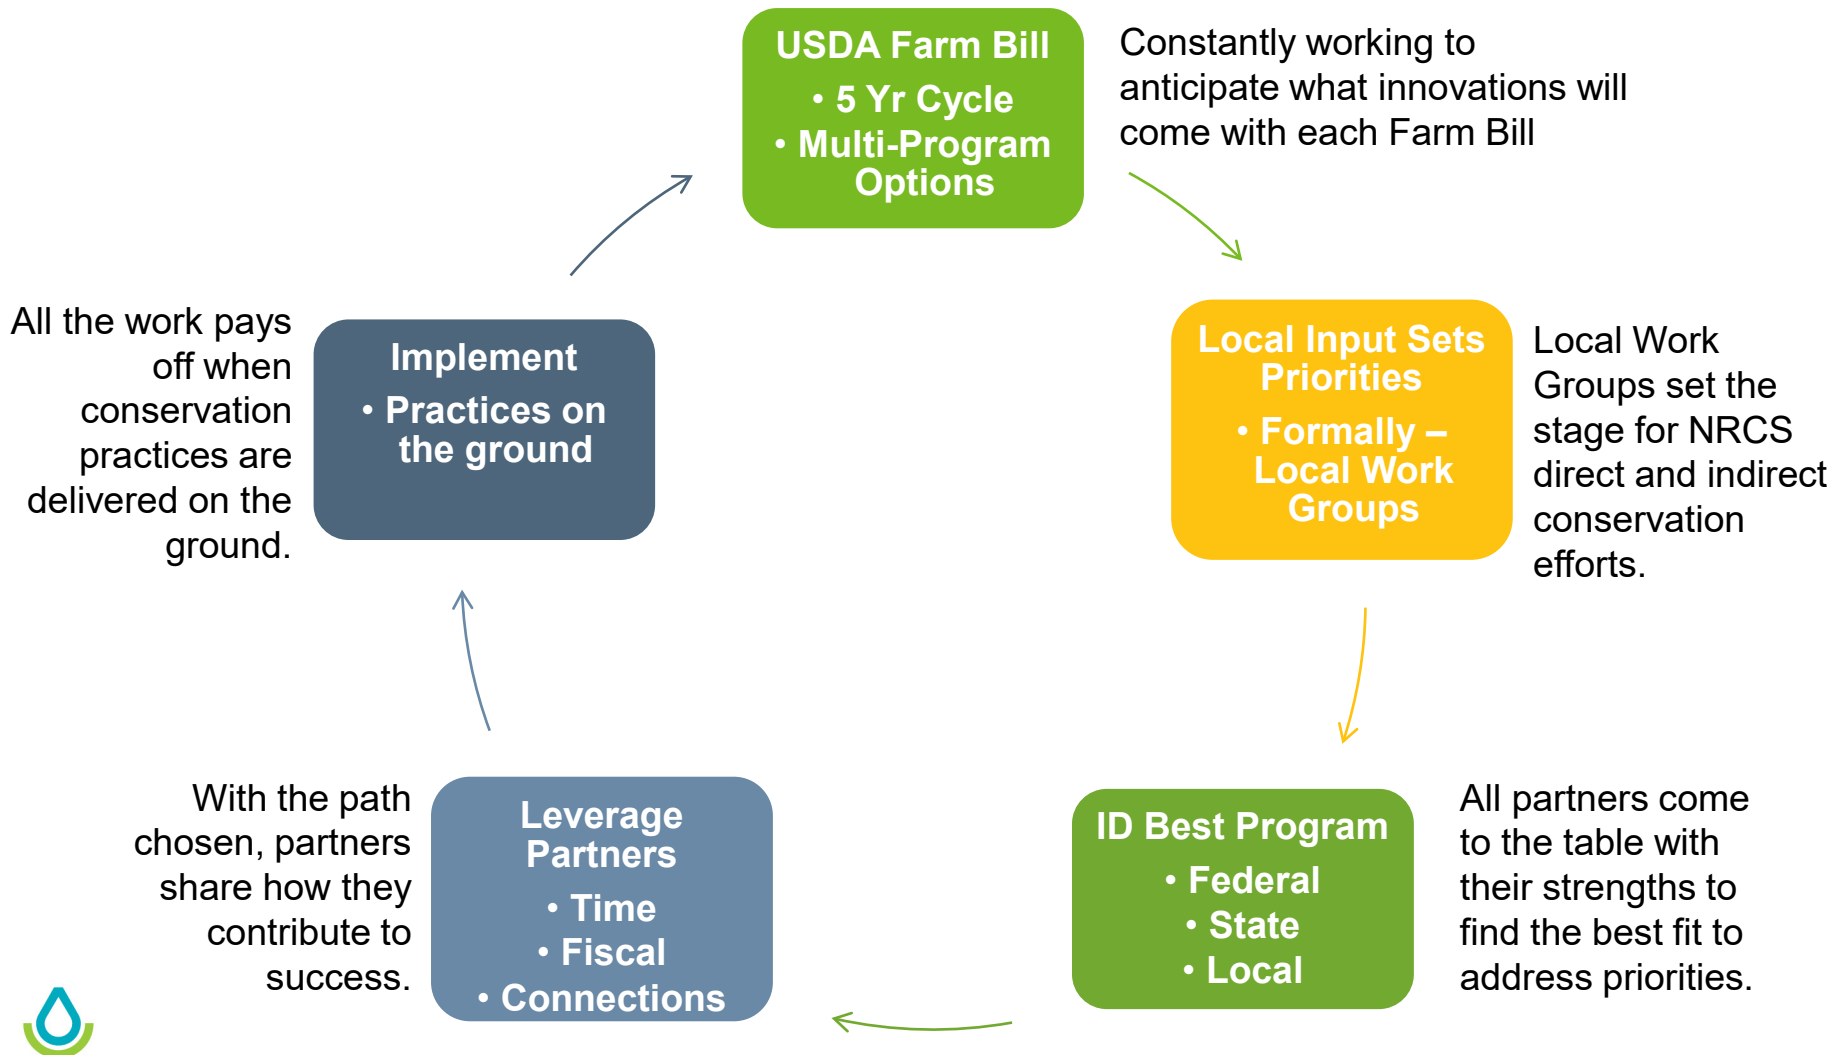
USDA Farm Bill

• 5 Yr Cycle

• Multi-Program Options

Constantly working to anticipate what innovations will come with each Farm Bill

Local Input Sets Priorities

• Formally – Local Work Groups

Local Work Groups set the stage for NRCS direct and indirect conservation efforts.

ID Best Program

• Federal

• State

• Local

All partners come to the table with their strengths to find the best fit to address priorities.

Leverage Partners

• Time

• Fiscal

• Connections

With the path chosen, partners share how they contribute to success.

Implement

• Practices on the ground

All the work pays off when conservation practices are delivered on the ground.